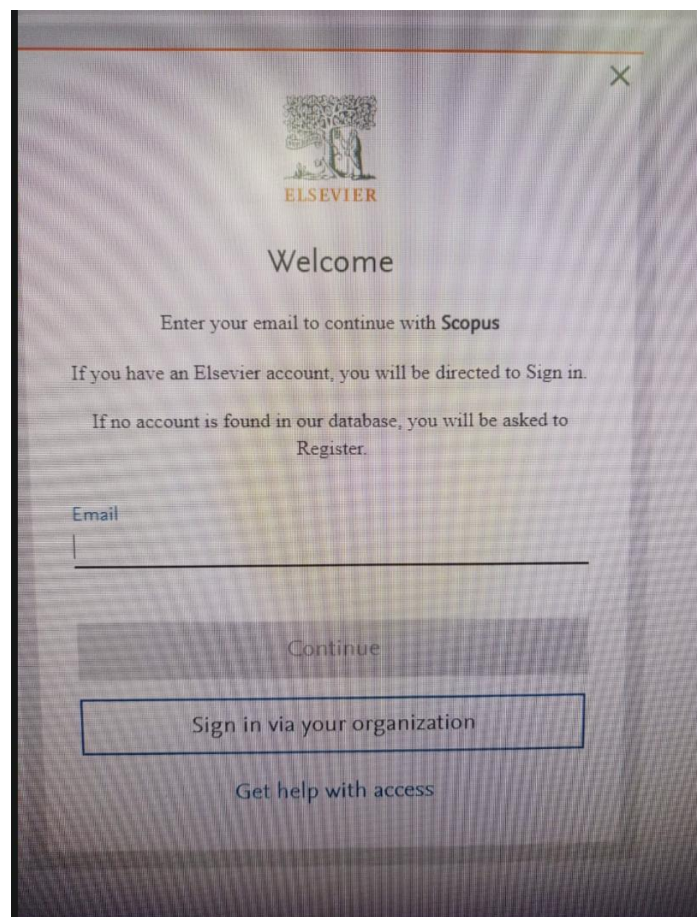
×

ELSEVIER

Welcome

Enter your email to continue with Scopus

If you have an Elsevier account, you will be directed to Sign in.

If no account is found in our database, you will be asked to Register.

Email

Continue

Sign in via your organization

Get help with access